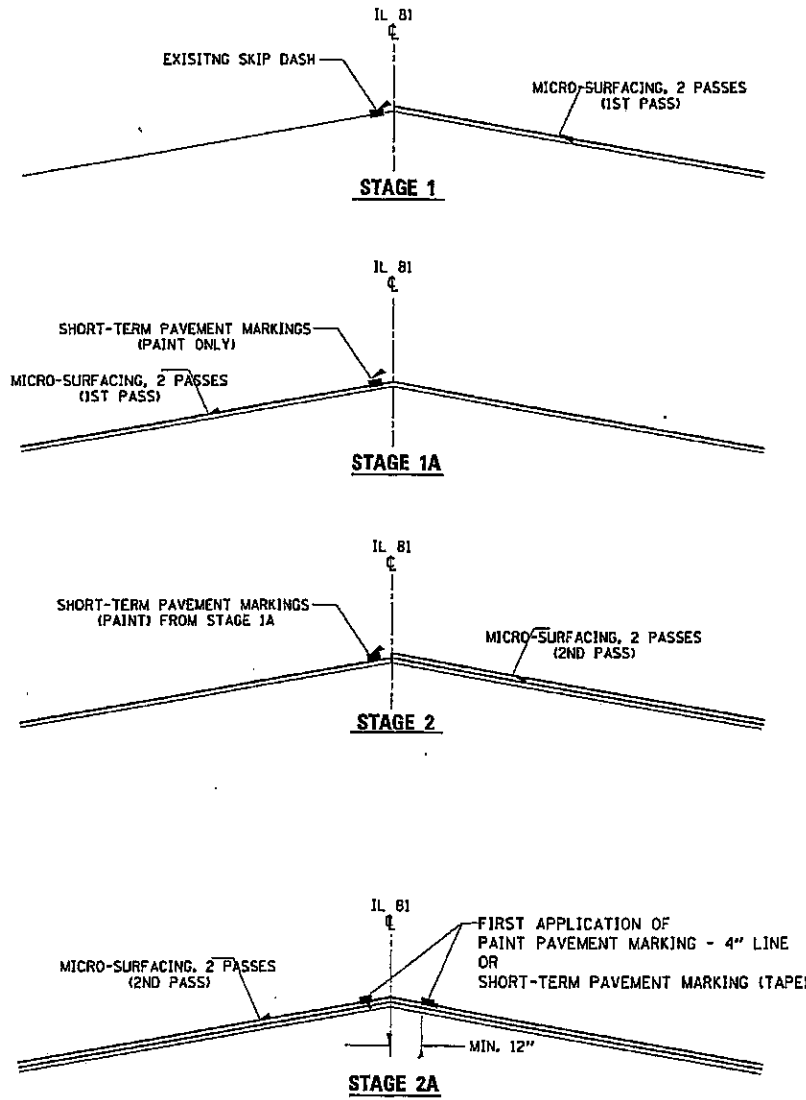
IL 81
℄

EXISITNG SKIP DASH

MICRO-SURFACING, 2 PASSES
(1ST PASS)

STAGE 1

IL 81
℄

SHORT-TERM PAVEMENT MARKINGS
(PAINT ONLY)

MICRO-SURFACING, 2 PASSES
(1ST PASS)

STAGE 1A

IL 81
℄

SHORT-TERM PAVEMENT MARKINGS
(PAINT) FROM STAGE 1A

MICRO-SURFACING, 2 PASSES
(2ND PASS)

STAGE 2

IL 81
℄

FIRST APPLICATION OF
PAINT PAVEMENT MARKING - 4" LINE
OR
SHORT-TERM PAVEMENT MARKING (TAPE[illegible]

MICRO-SURFACING, 2 PASSES
(2ND PASS)

MIN. 12"

STAGE 2A